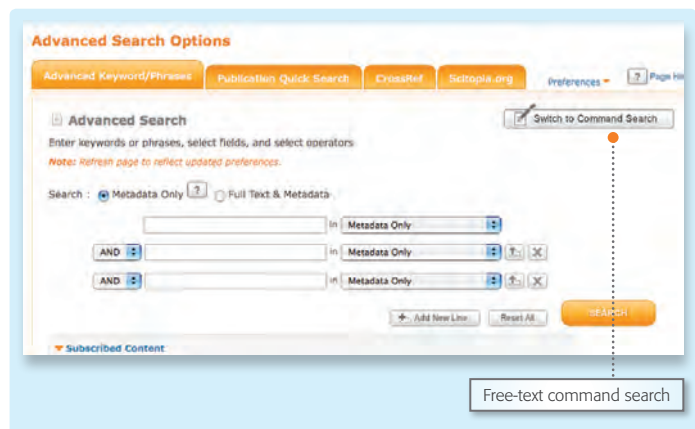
Advanced Search Options

Advanced Keyword/Phrases | Publication Quick Search | CrossRef | Scitopia.org | Preferences | ? Page Hi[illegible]

Advanced Search

Switch to Command Search

Enter keywords or phrases, select fields, and select operators

Note: Refresh page to reflect updated preferences.

Search : Metadata Only ? Full Text & Metadata

in Metadata Only

AND in Metadata Only

AND in Metadata Only

+ Add New Line | Reset All | SEARCH

Subscribed Content

Free-text command search